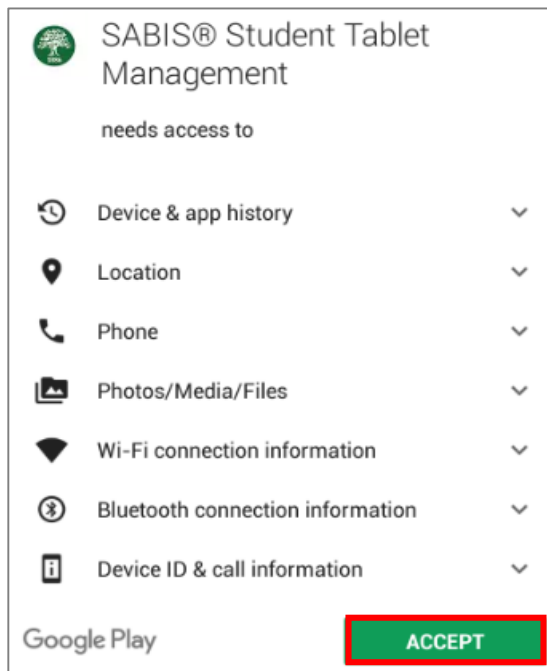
SABIS® Student Tablet Management

needs access to

Device & app history

Location

Phone

Photos/Media/Files

Wi-Fi connection information

Bluetooth connection information

Device ID & call information

Google Play

ACCEPT